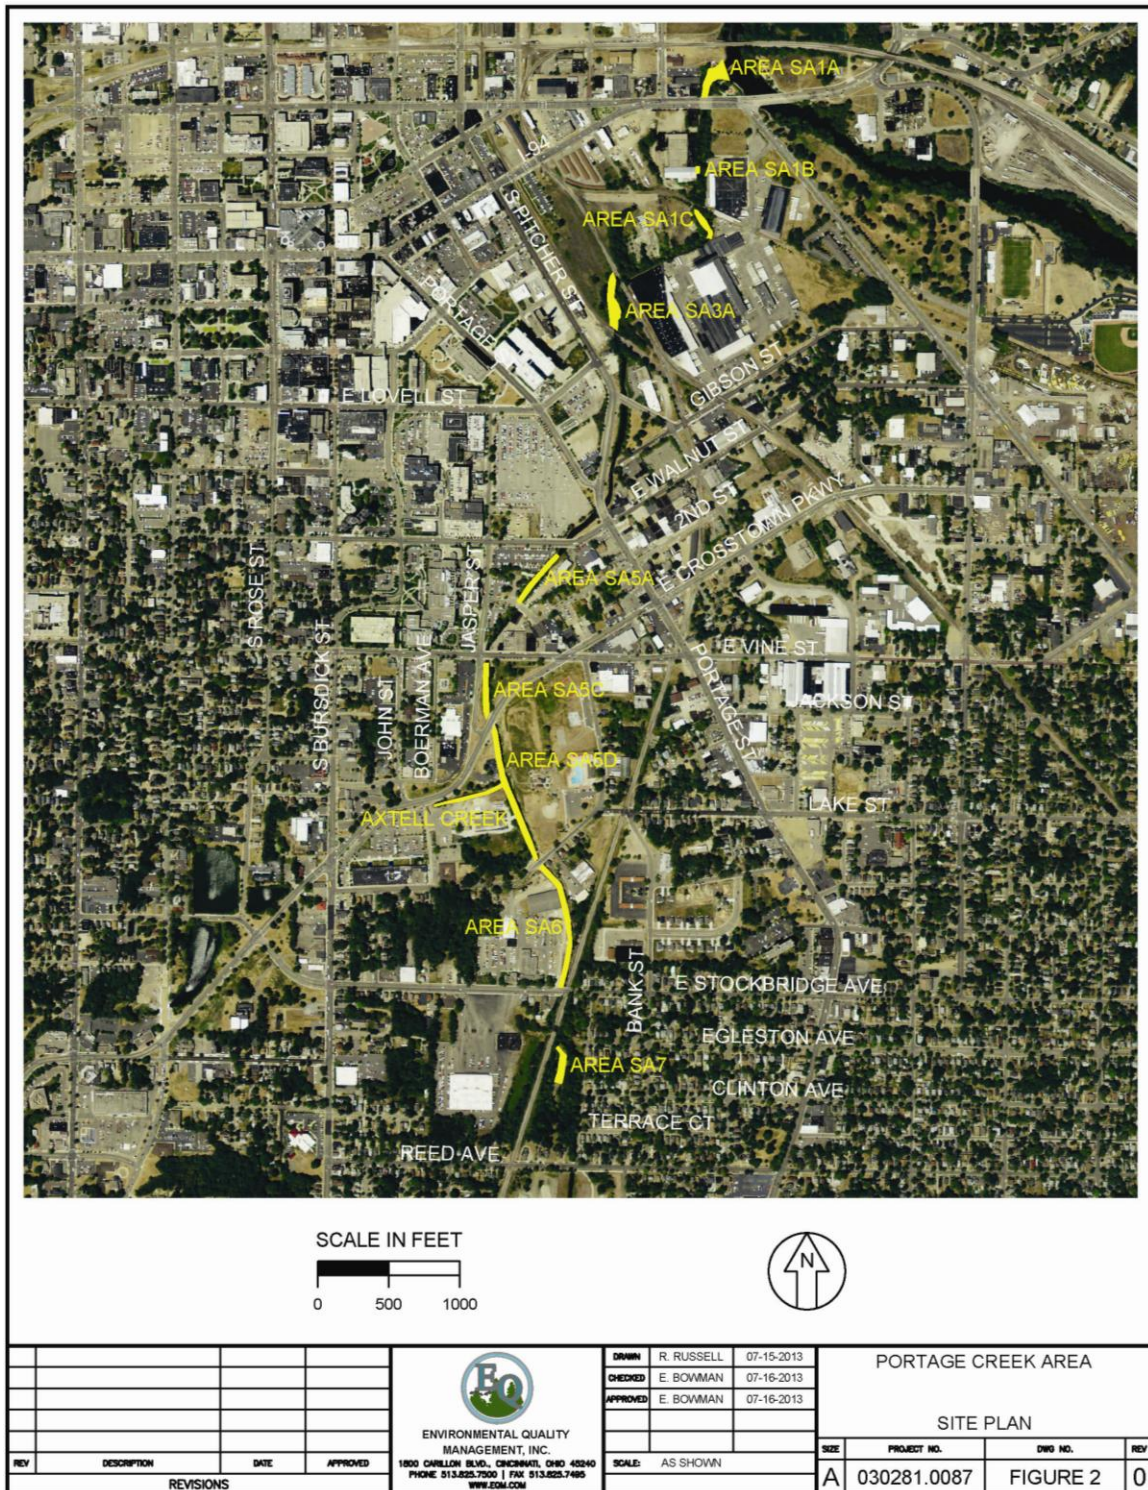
AREA SA1A
AREA SA1B
AREA SA1C
AREA SA3A
AREA SA5A
AREA SA5C
AREA SA5D
AXTELL CREEK
AREA SA6
AREA SA7
I-94
S PITCHER ST
PORTAGE
E LOVELL ST
GIBSON ST
E WALNUT ST
2ND ST
E CROSSTOWN PKWY
S ROSE ST
S BURDICK ST
JOHN ST
BOERMAN AVE
JASPER ST
E VINE ST
PORTAGE ST
JACKSON ST
LAKE ST
BANK ST
E STOCKBRIDGE AVE
EGLESTON AVE
CLINTON AVE
TERRACE CT
REED AVE

SCALE IN FEET
0 500 1000

N

| REV | DESCRIPTION | DATE | APPROVED |
|---|---|---|---|
| REVISIONS | | | |

EQ
ENVIRONMENTAL QUALITY MANAGEMENT, INC.
1800 CARILLON BLVD., CINCINNATI, OHIO 45240
PHONE 513.825.7500 | FAX 513.825.7495
WWW.EQM.COM

| DRAWN | R. RUSSELL | 07-15-2013 |
|---|---|---|
| CHECKED | E. BOWMAN | 07-16-2013 |
| APPROVED | E. BOWMAN | 07-16-2013 |
| SCALE: | AS SHOWN | |

PORTAGE CREEK AREA

SITE PLAN

| SIZE | PROJECT NO. | DWG NO. | REV |
|---|---|---|---|
| A | 030281.0087 | FIGURE 2 | 0 |